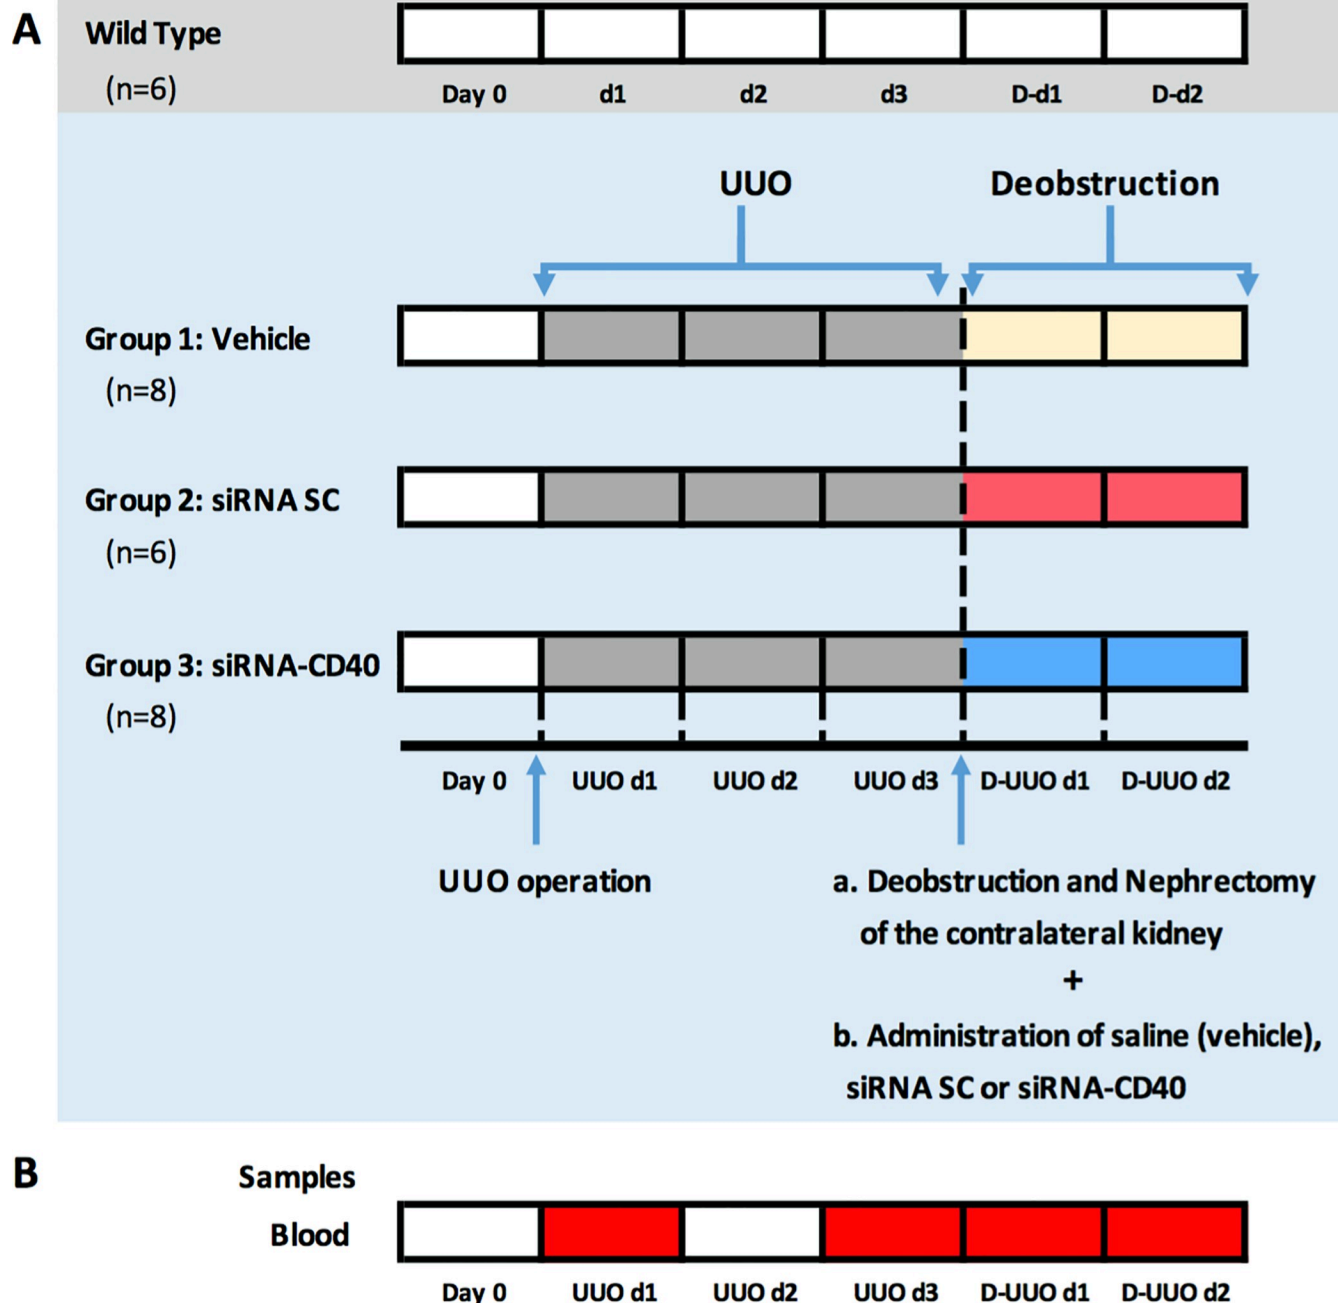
A

Wild Type
(n=6)

Day 0 d1 d2 d3 D-d1 D-d2

UUO

Deobstruction

Group 1: Vehicle
(n=8)

Group 2: siRNA SC
(n=6)

Group 3: siRNA-CD40
(n=8)

Day 0 UUO d1 UUO d2 UUO d3 D-UUO d1 D-UUO d2

UUO operation

a. Deobstruction and Nephrectomy of the contralateral kidney
+
b. Administration of saline (vehicle), siRNA SC or siRNA-CD40

B

Samples

Blood

Day 0 UUO d1 UUO d2 UUO d3 D-UUO d1 D-UUO d2